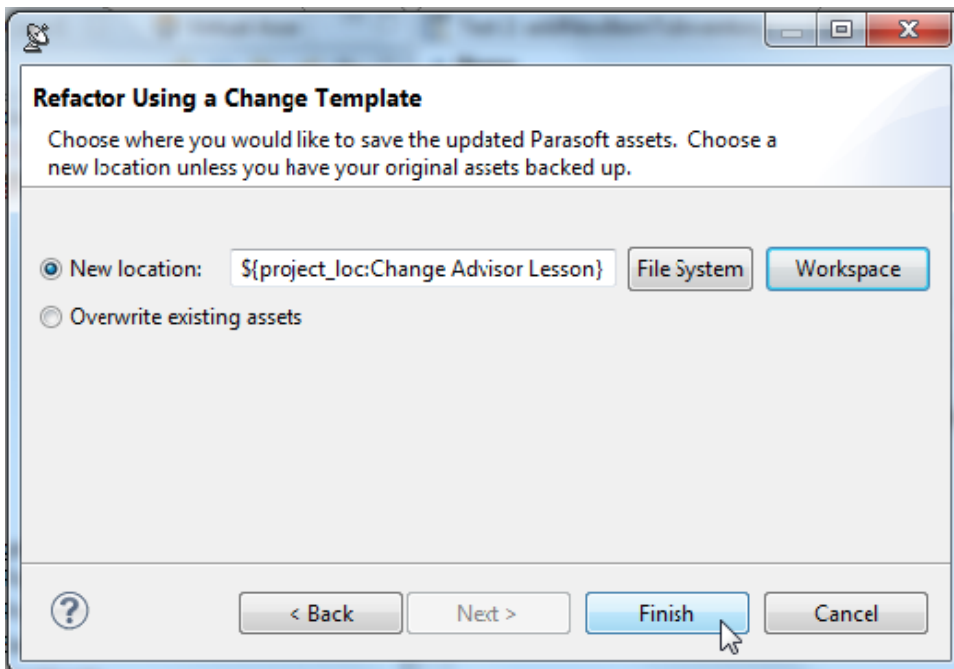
Refactor Using a Change Template

Choose where you would like to save the updated Parasoft assets. Choose a new location unless you have your original assets backed up.

New location: ${project_loc:Change Advisor Lesson} File System Workspace

Overwrite existing assets

?

< Back Next > Finish Cancel